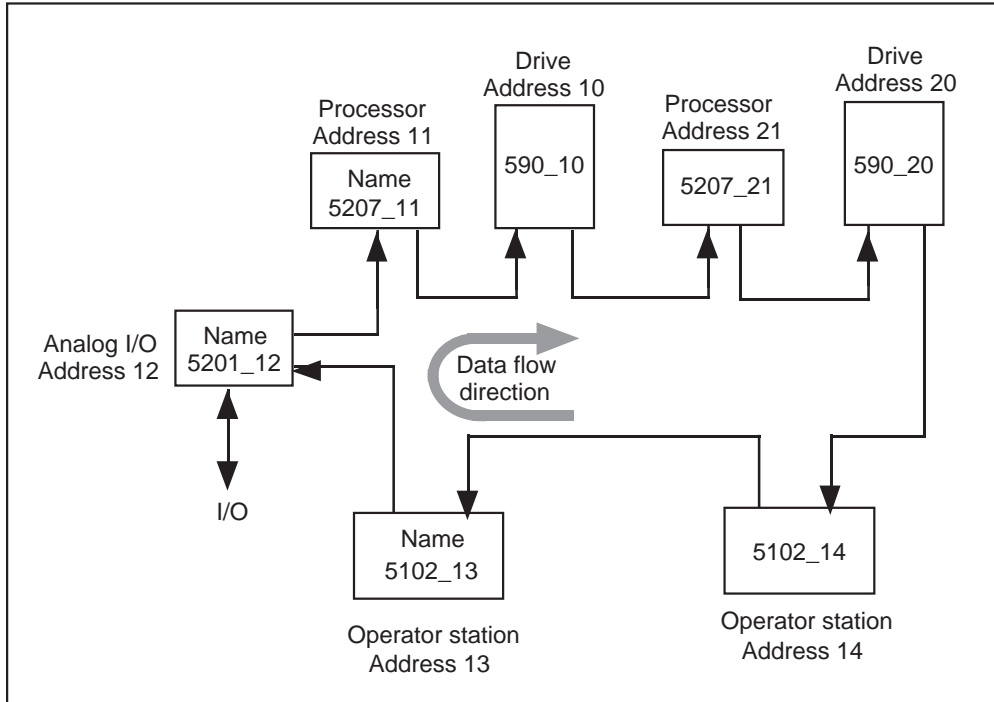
Drive Address 10

Drive Address 20

Processor Address 11

Processor Address 21

Name 5207_11

590_10

5207_21

590_20

Analog I/O Address 12

Name 5201_12

Data flow direction

I/O

Name 5102_13

5102_14

Operator station Address 13

Operator station Address 14